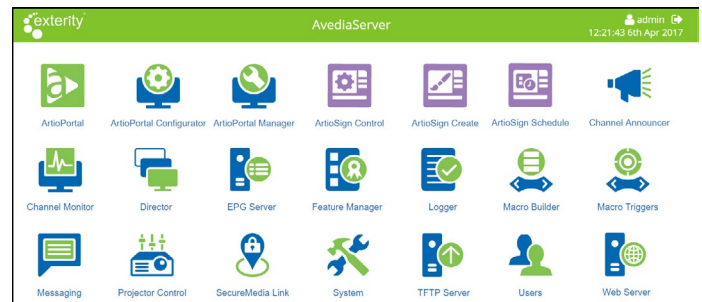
exterity

AvediaServer

admin
12:21:43 6th Apr 2017

ArtioPortal
ArtioPortal Configurator
ArtioPortal Manager
ArtioSign Control
ArtioSign Create
ArtioSign Schedule
Channel Announcer

Channel Monitor
Director
EPG Server
Feature Manager
Logger
Macro Builder
Macro Triggers

Messaging
Projector Control
SecureMedia Link
System
TFTP Server
Users
Web Server